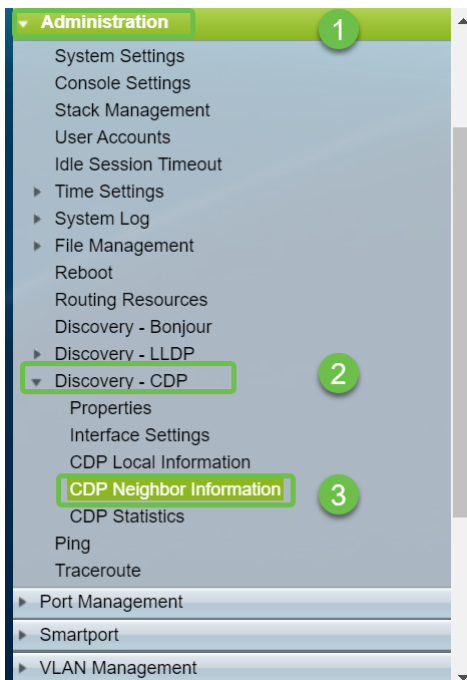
Administration 1
System Settings
Console Settings
Stack Management
User Accounts
Idle Session Timeout
Time Settings
System Log
File Management
Reboot
Routing Resources
Discovery - Bonjour
Discovery - LLDP
Discovery - CDP 2
Properties
Interface Settings
CDP Local Information
CDP Neighbor Information 3
CDP Statistics
Ping
Traceroute
Port Management
Smartport
VLAN Management